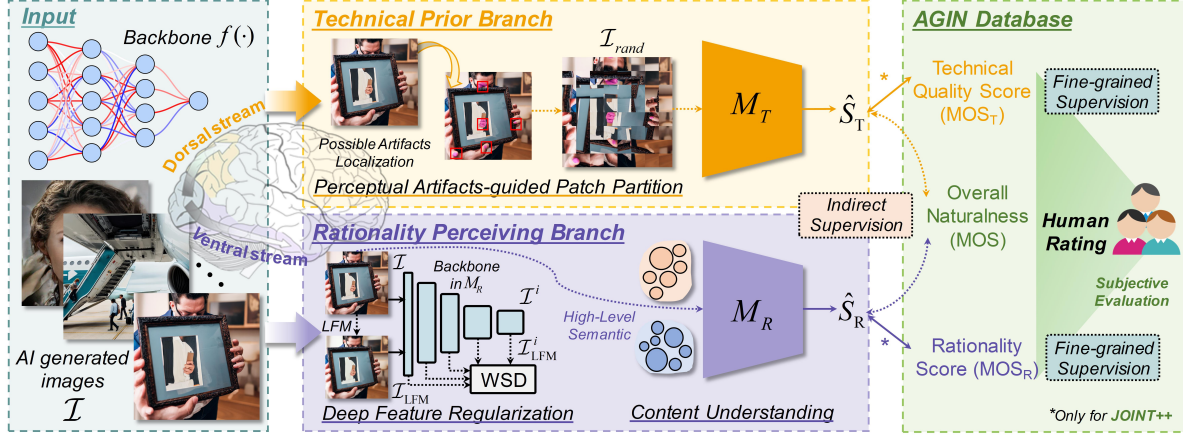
Input

Backbone $f(\cdot)$

Dorsal stream

Ventral stream

AI generated images

$\mathcal{I}$

Technical Prior Branch

$\mathcal{I}_{rand}$

Possible Artifacts Localization

Perceptual Artifacts-guided Patch Partition

$M_T$

$\hat{S}_{\text{T}}$

Rationality Perceiving Branch

$\mathcal{I}$

LFM

$\mathcal{I}_{\text{LFM}}$

Backbone in $M_R$

$\mathcal{I}^i$

$\mathcal{I}^i_{\text{LFM}}$

WSD

High-Level Semantic

Deep Feature Regularization

Content Understanding

$M_R$

$\hat{S}_{\text{R}}$

Indirect Supervision

AGIN Database

*

Technical Quality Score ($\text{MOS}_{\text{T}}$)

Fine-grained Supervision

Overall Naturalness (MOS)

Human Rating

Subjective Evaluation

*

Rationality Score ($\text{MOS}_{\text{R}}$)

Fine-grained Supervision

*Only for JOINT++